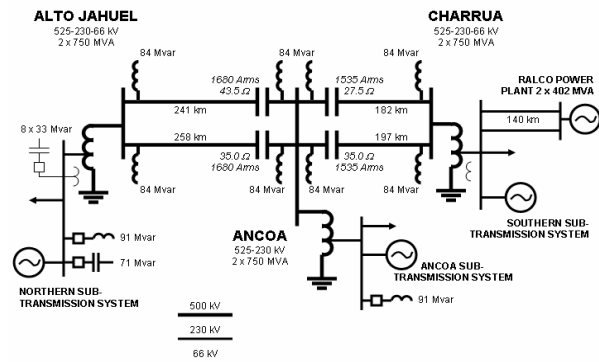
ALTO JAHUEL
525-230-66 kV
2 x 750 MVA

CHARRUA
525-230-66 kV
2 x 750 MVA

84 Mvar
84 Mvar
84 Mvar
84 Mvar

1680 Arms
43.5 Ω
1535 Arms
27.5 Ω

RALCO POWER PLANT 2 x 402 MVA

241 km
182 km
140 km
258 km
197 km

8 x 33 Mvar

35.0 Ω
1680 Arms
35.0 Ω
1535 Arms

84 Mvar
84 Mvar
84 Mvar
84 Mvar
84 Mvar

SOUTHERN SUB-TRANSMISSION SYSTEM

ANCOA
525-230 kV
2 x 750 MVA

91 Mvar
71 Mvar

ANCOA SUB-TRANSMISSION SYSTEM

NORTHERN SUB-TRANSMISSION SYSTEM

91 Mvar

500 kV
230 kV
66 kV